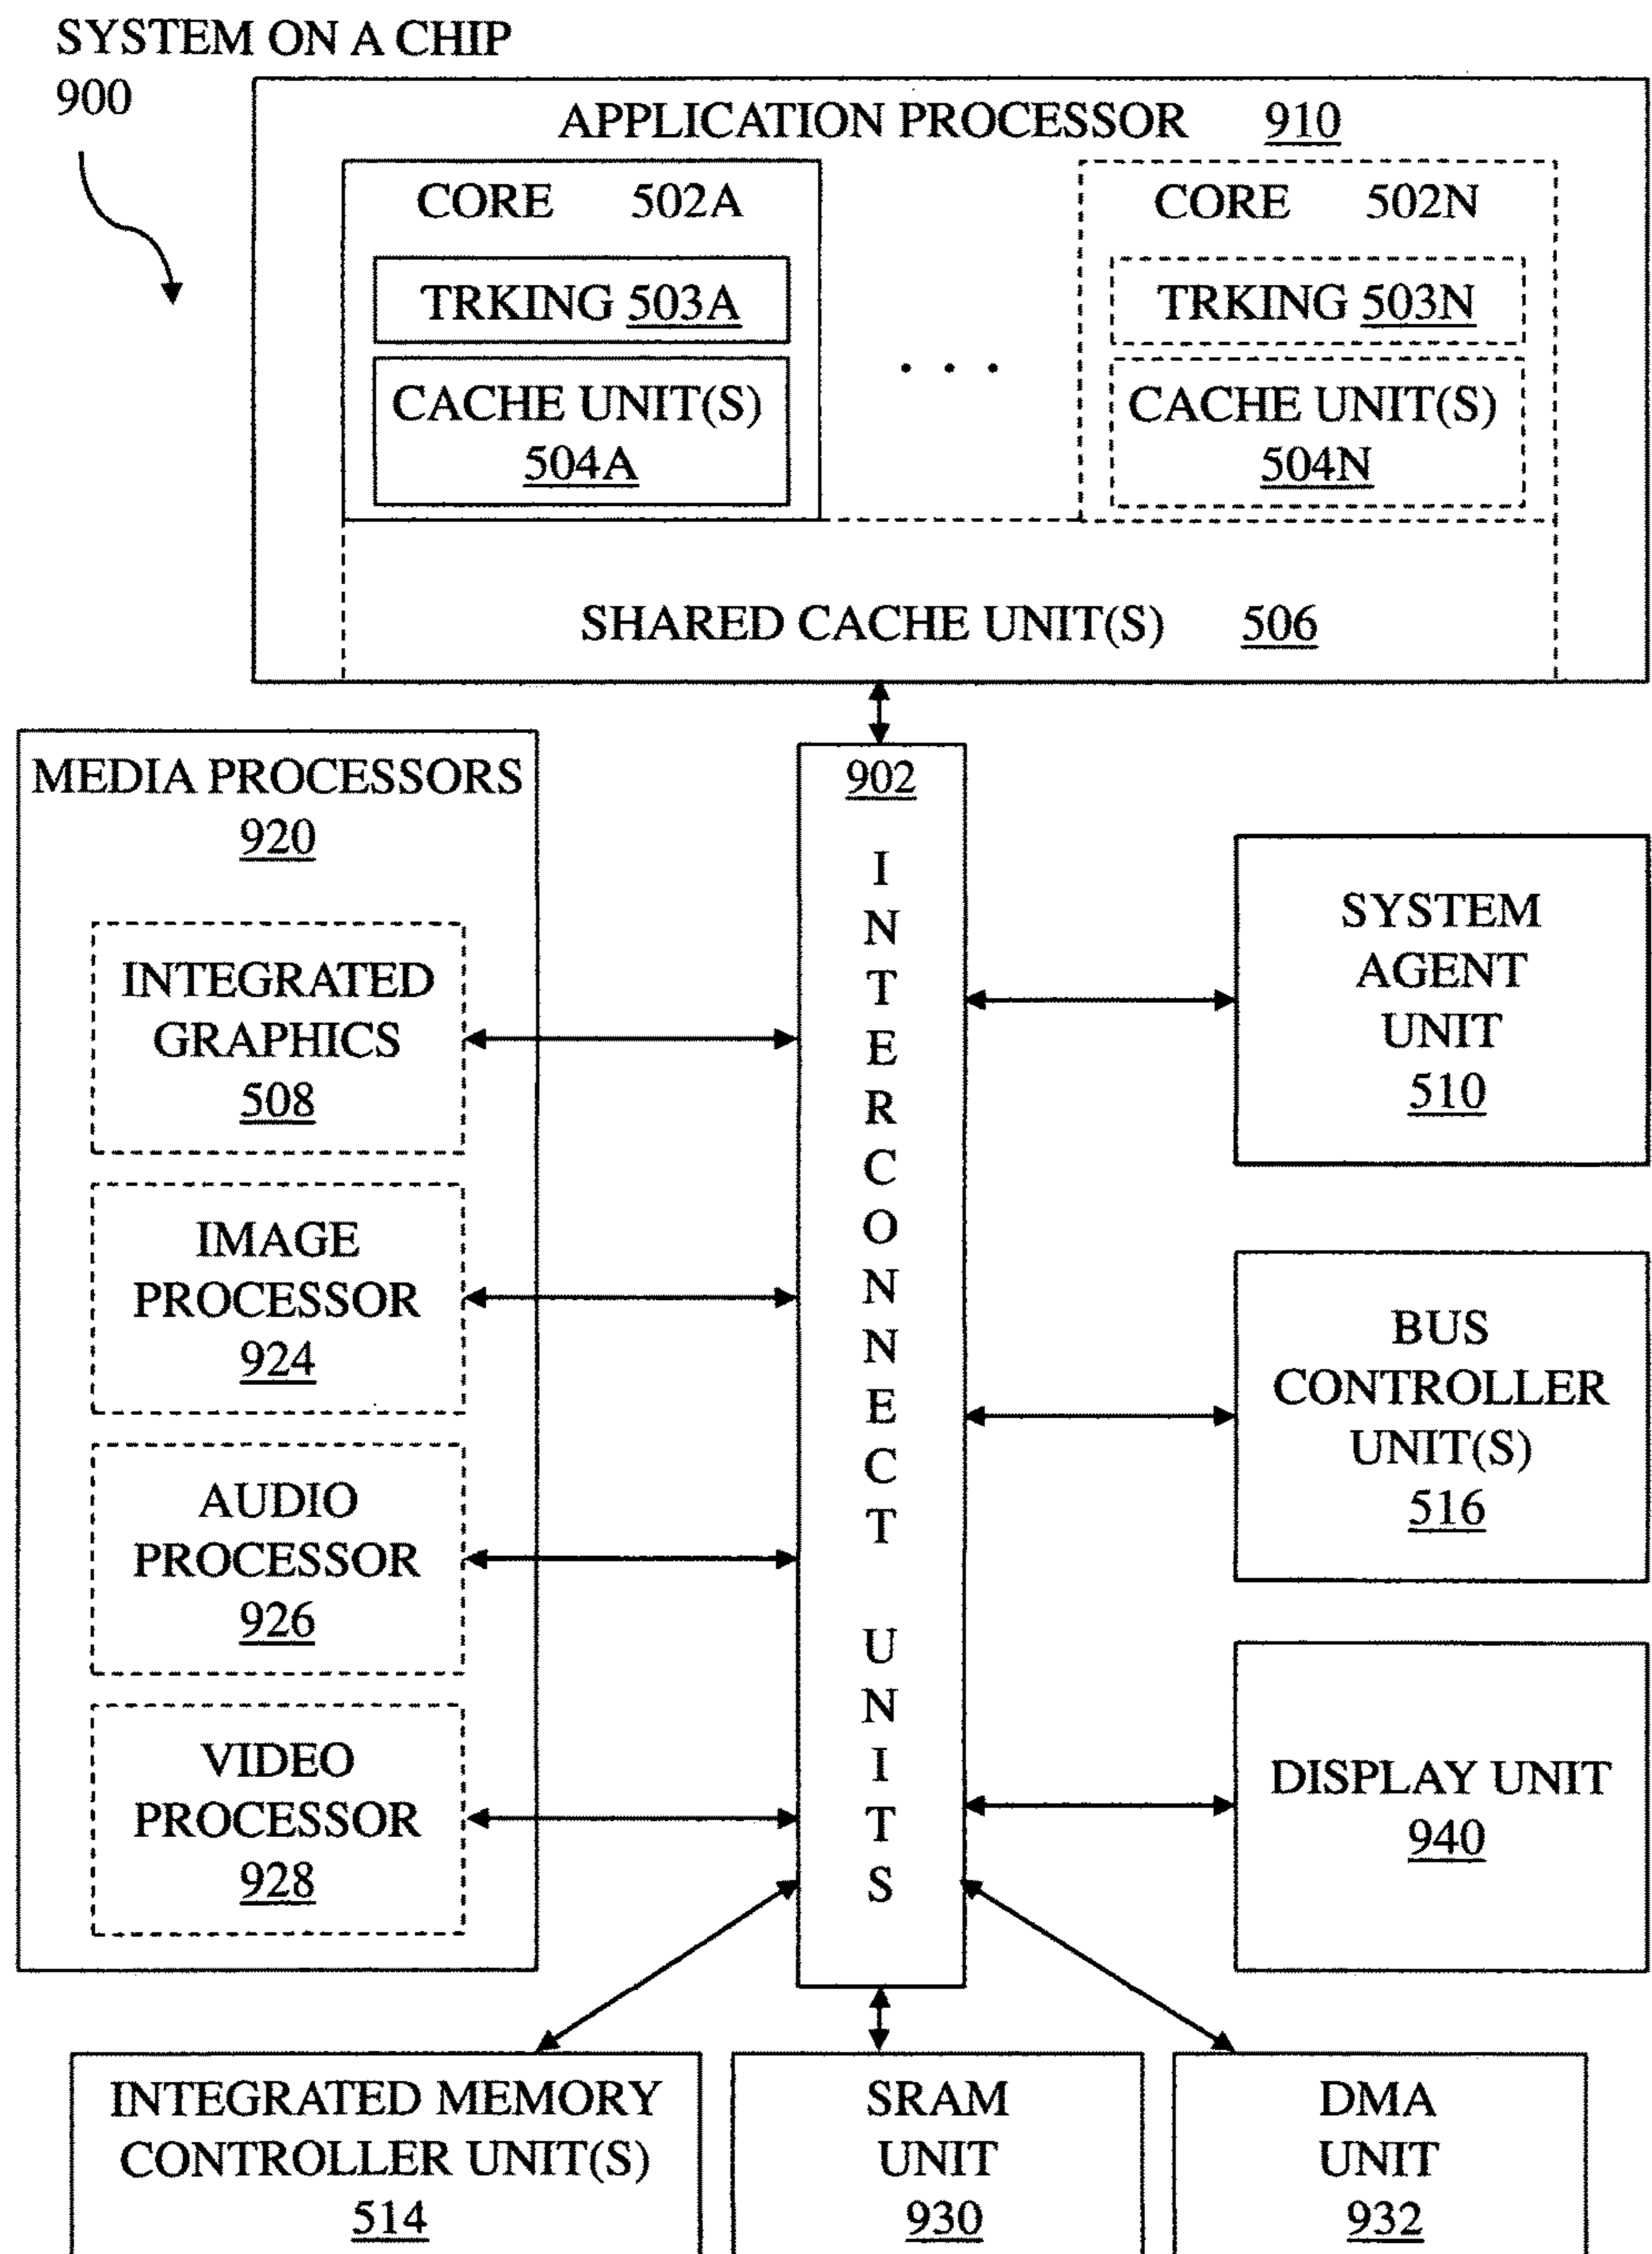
SYSTEM ON A CHIP
900

APPLICATION PROCESSOR 910

CORE 502A

TRKING 503A

CACHE UNIT(S)
504A

. . .

CORE 502N

TRKING 503N

CACHE UNIT(S)
504N

SHARED CACHE UNIT(S) 506

MEDIA PROCESSORS
920

INTEGRATED GRAPHICS
508

IMAGE PROCESSOR
924

AUDIO PROCESSOR
926

VIDEO PROCESSOR
928

902
INTERCONNECT UNITS

SYSTEM AGENT UNIT
510

BUS CONTROLLER UNIT(S)
516

DISPLAY UNIT
940

INTEGRATED MEMORY CONTROLLER UNIT(S)
514

SRAM UNIT
930

DMA UNIT
932